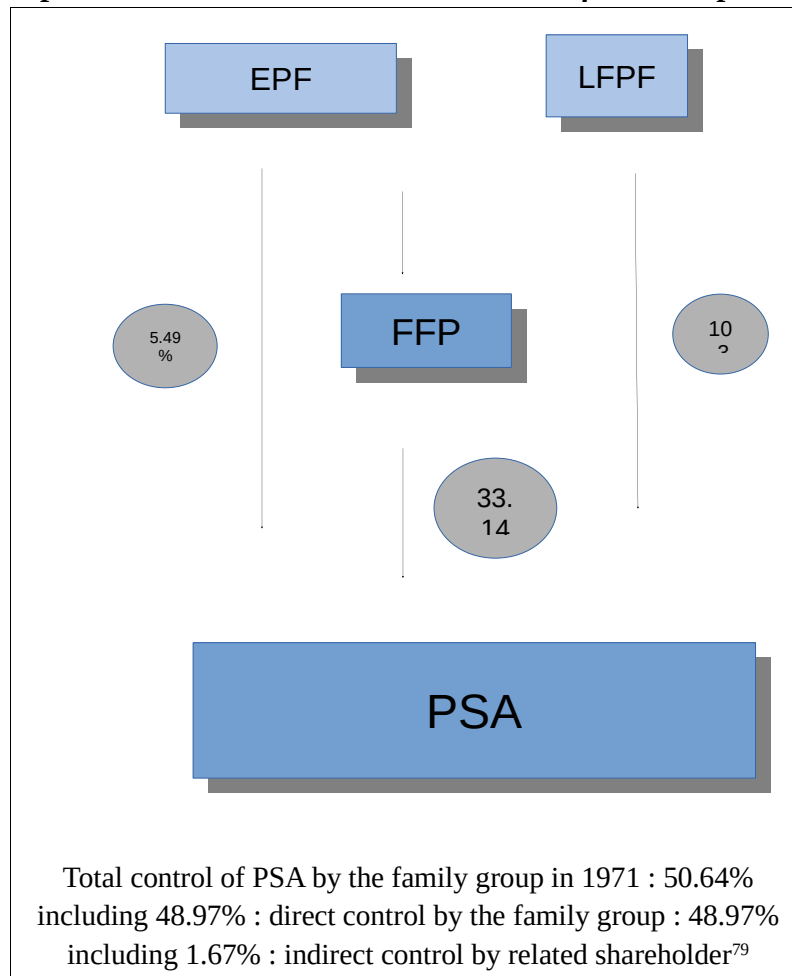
EPF

LFPF

5.49 %

FFP

10 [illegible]

33. 14

PSA

Total control of PSA by the family group in 1971 : 50.64% including 48.97% : direct control by the family group : 48.97% including 1.67% : indirect control by related shareholder$^{79}$